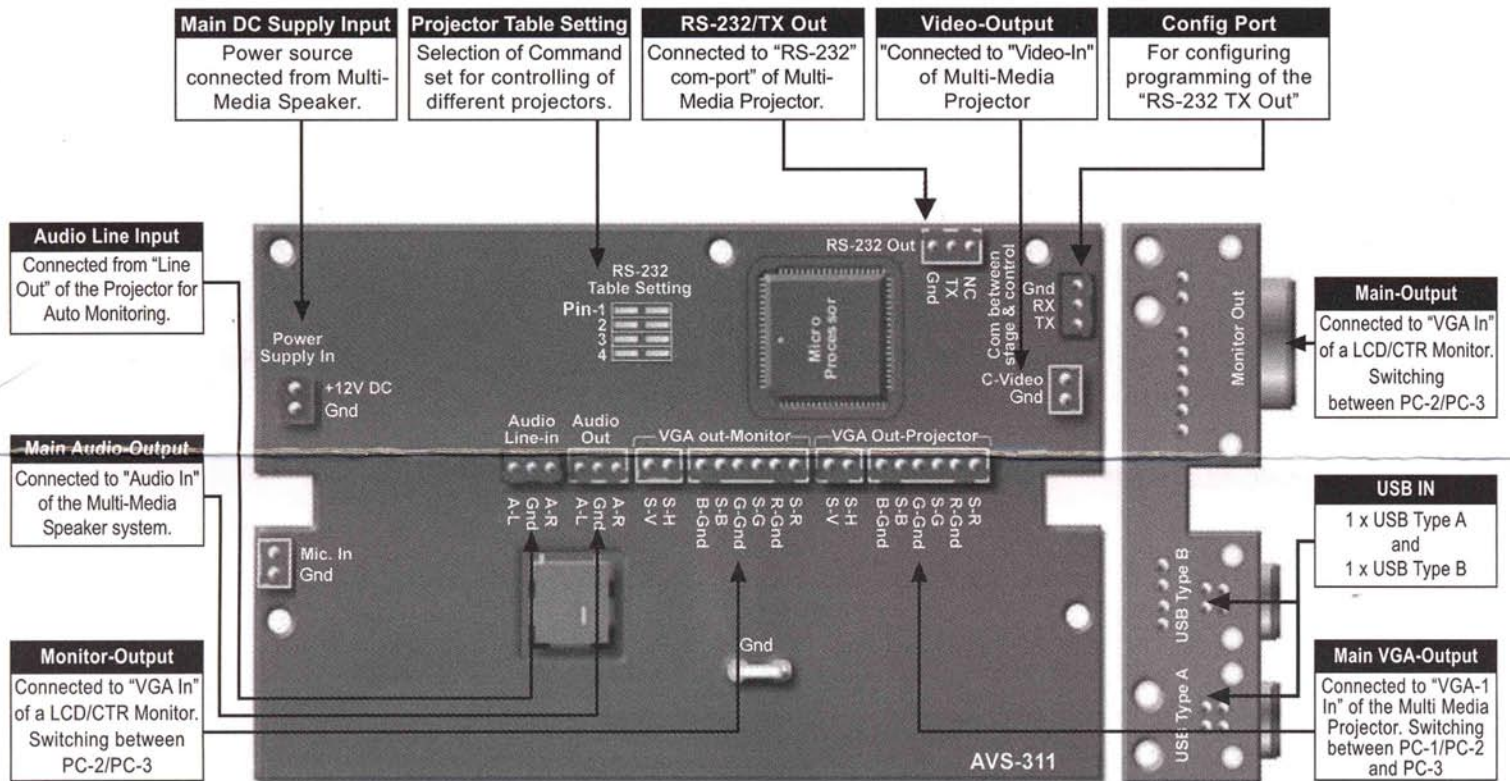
Main DC Supply Input
Power source connected from Multi-Media Speaker.

Projector Table Setting
Selection of Command set for controlling of different projectors.

RS-232/TX Out
Connected to "RS-232" com-port" of Multi-Media Projector.

Video-Output
"Connected to "Video-In" of Multi-Media Projector

Config Port
For configuring programming of the "RS-232 TX Out"

Audio Line Input
Connected from "Line Out" of the Projector for Auto Monitoring.

Main Audio-Output
Connected to "Audio In" of the Multi-Media Speaker system.

Monitor-Output
Connected to "VGA In" of a LCD/CTR Monitor. Switching between PC-2/PC-3

Main-Output
Connected to "VGA In" of a LCD/CTR Monitor. Switching between PC-2/PC-3

USB IN
1 x USB Type A and 1 x USB Type B

Main VGA-Output
Connected to "VGA-1 In" of the Multi Media Projector. Switching between PC-1/PC-2 and PC-3

Power Supply In
+12V DC
Gnd

RS-232 Table Setting
Pin-1
2
3
4

Micro Processor

RS-232 Out
Gnd
TX
NC

Com between stage & control
Gnd
RX
TX

C-Video
Gnd

Monitor Out

Audio Line-in
A-L
Gnd
A-R

Audio Out
A-L
Gnd
A-R

VGA out-Monitor
S-V
S-H
B-Gnd
S-B
G-Gnd
S-G
R-Gnd
S-R

VGA Out-Projector
S-V
S-H
B-Gnd
S-B
G-Gnd
S-G
R-Gnd
S-R

Mic. In
Gnd

Gnd

USB Type B
USB Type A

AVS-311